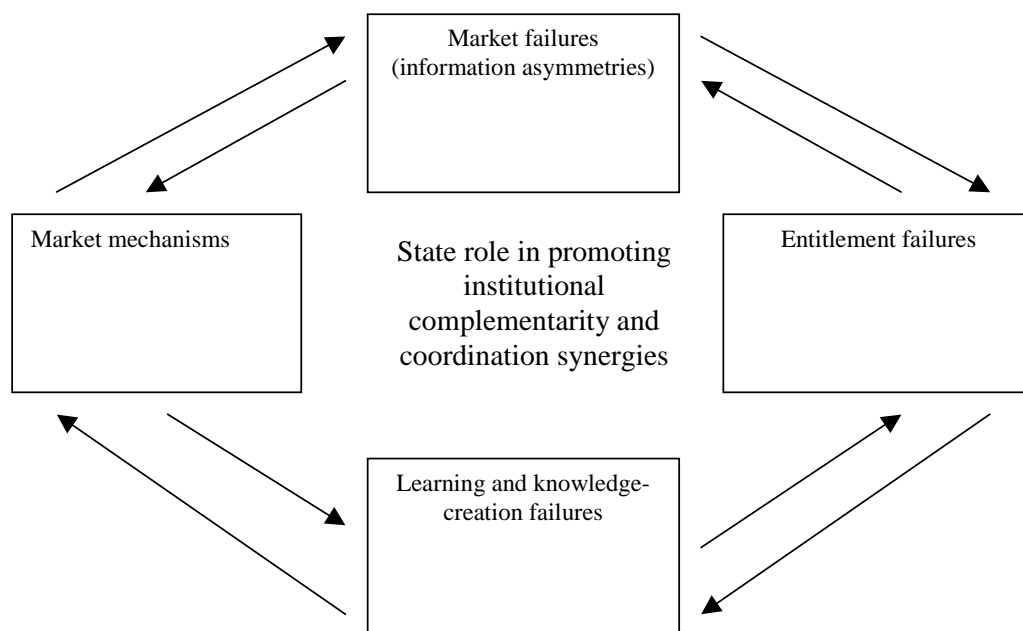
Market failures (information asymmetries)

Market mechanisms

State role in promoting institutional complementarity and coordination synergies

Entitlement failures

Learning and knowledge-creation failures